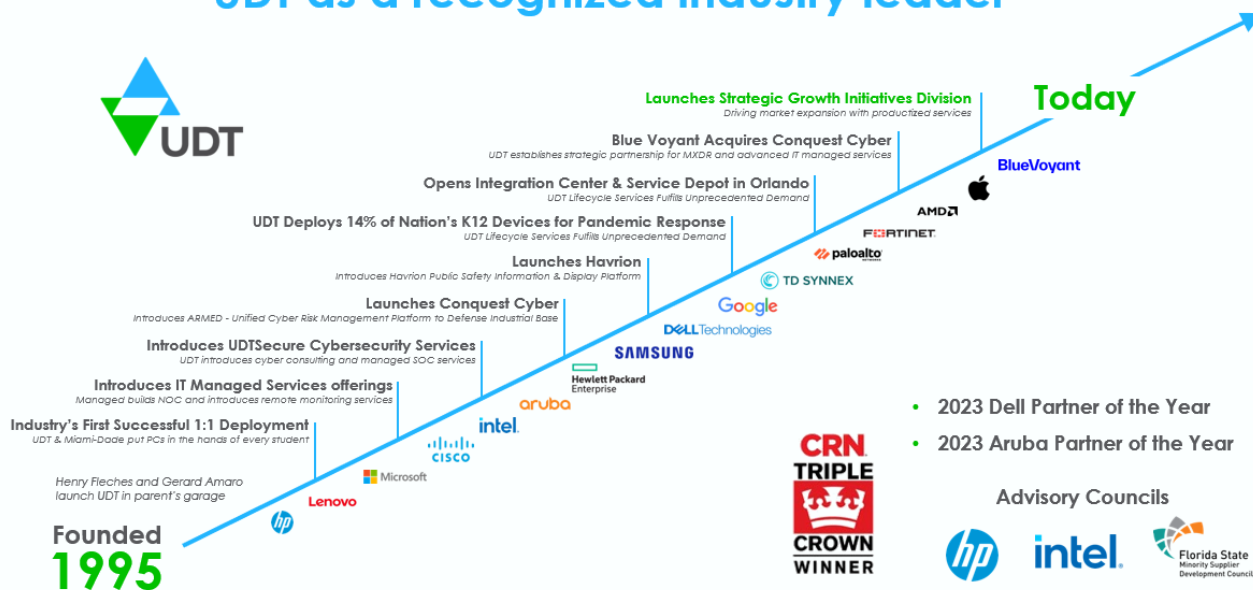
UDT as a recognized industry leader

UDT

Launches Strategic Growth Initiatives Division
Driving market expansion with productized services

Today

Blue Voyant Acquires Conquest Cyber
UDT establishes strategic partnership for MXDR and advanced IT managed services

Opens Integration Center & Service Depot in Orlando
UDT Lifecycle Services Fulfills Unprecedented Demand

UDT Deploys 14% of Nation's K12 Devices for Pandemic Response
UDT Lifecycle Services Fulfills Unprecedented Demand

Launches Havrion
Introduces Havrion Public Safety Information & Display Platform

Launches Conquest Cyber
Introduces ARMED - Unified Cyber Risk Management Platform to Defense Industrial Base

Introduces UDTSecure Cybersecurity Services
UDT introduces cyber consulting and managed SOC services

Introduces IT Managed Services offerings
Managed builds NOC and introduces remote monitoring services

Industry's First Successful 1:1 Deployment
UDT & Miami-Dade put PCs in the hands of every student

Henry Fleches and Gerard Amaro launch UDT in parent's garage

Founded
1995

hp Lenovo Microsoft cisco intel. aruba Hewlett Packard Enterprise SAMSUNG DELL Technologies Google TD SYNNEX paloalto FORTINET AMD BlueVoyant

CRN TRIPLE CROWN WINNER

• 2023 Dell Partner of the Year
• 2023 Aruba Partner of the Year

Advisory Councils

hp intel. Florida State Minority Supplier Development Council